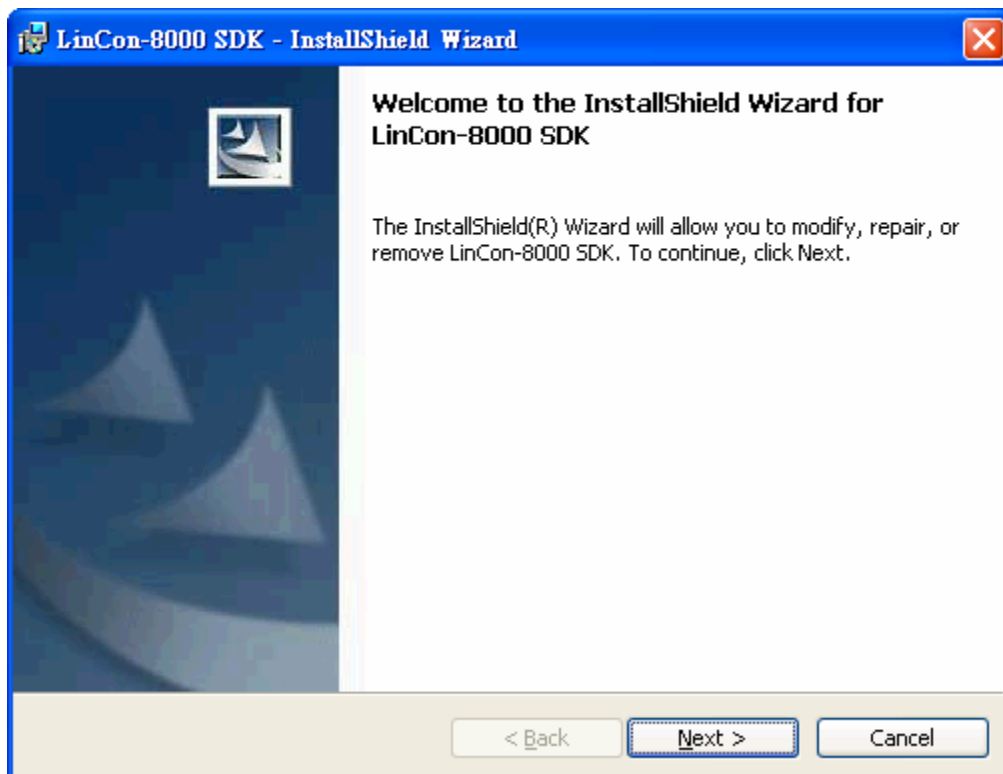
LinCon-8000 SDK - InstallShield Wizard

Welcome to the InstallShield Wizard for LinCon-8000 SDK

The InstallShield(R) Wizard will allow you to modify, repair, or remove LinCon-8000 SDK. To continue, click Next.

< Back
Next >
Cancel